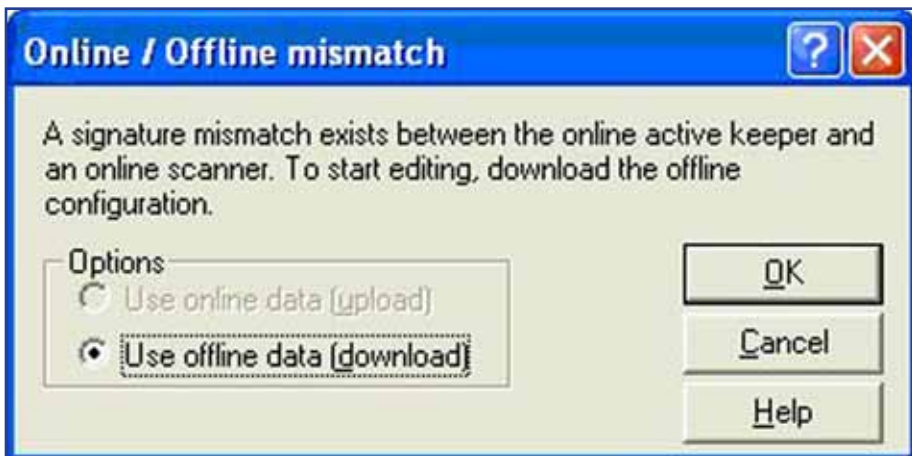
Online / Offline mismatch

A signature mismatch exists between the online active keeper and an online scanner. To start editing, download the offline configuration.

Options

Use online data (upload)

Use offline data (download)

OK

Cancel

Help